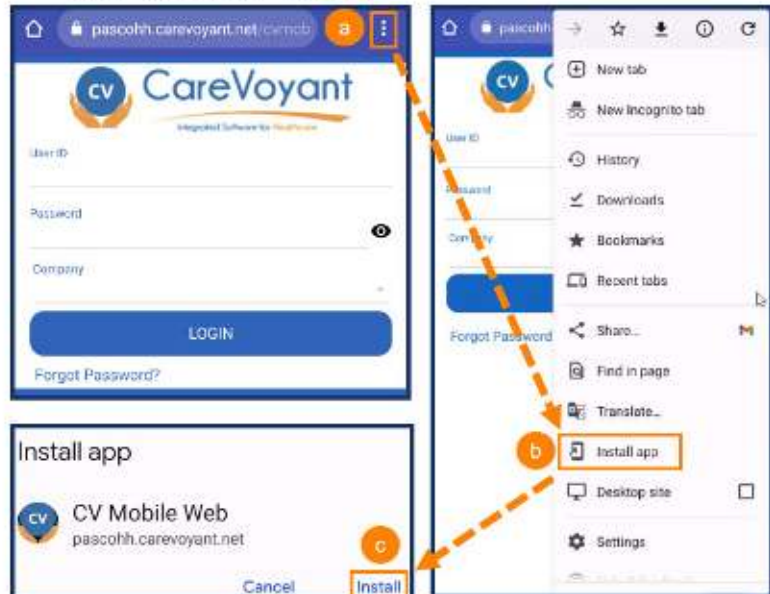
pascohh.carevoyant.net/cvmob

a

CV CareVoyant

Integrated Software for Healthcare

User ID

Password

Company

LOGIN

Forgot Password?

Install app

CV Mobile Web

pascohh.carevoyant.net

Cancel

Install

c

pascohh

User ID

Password

Company

Forgot Password

New tab

New Incognito tab

History

Downloads

Bookmarks

Recent tabs

Share...

Find in page

Translate...

b

Install app

Desktop site

Settings